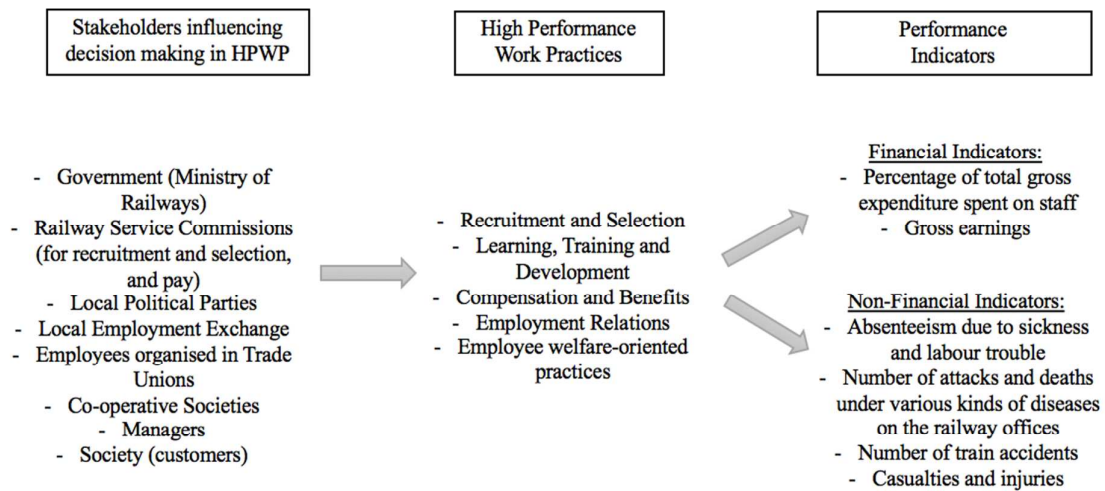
Stakeholders influencing decision making in HPWP

High Performance Work Practices

Performance Indicators

- Government (Ministry of Railways)
- Railway Service Commissions (for recruitment and selection, and pay)
- Local Political Parties
- Local Employment Exchange
- Employees organised in Trade Unions
- Co-operative Societies
- Managers
- Society (customers)

- Recruitment and Selection
- Learning, Training and Development
- Compensation and Benefits
- Employment Relations
- Employee welfare-oriented practices

Financial Indicators:
- Percentage of total gross expenditure spent on staff
- Gross earnings

Non-Financial Indicators:
- Absenteeism due to sickness and labour trouble
- Number of attacks and deaths under various kinds of diseases on the railway offices
- Number of train accidents
- Casualties and injuries